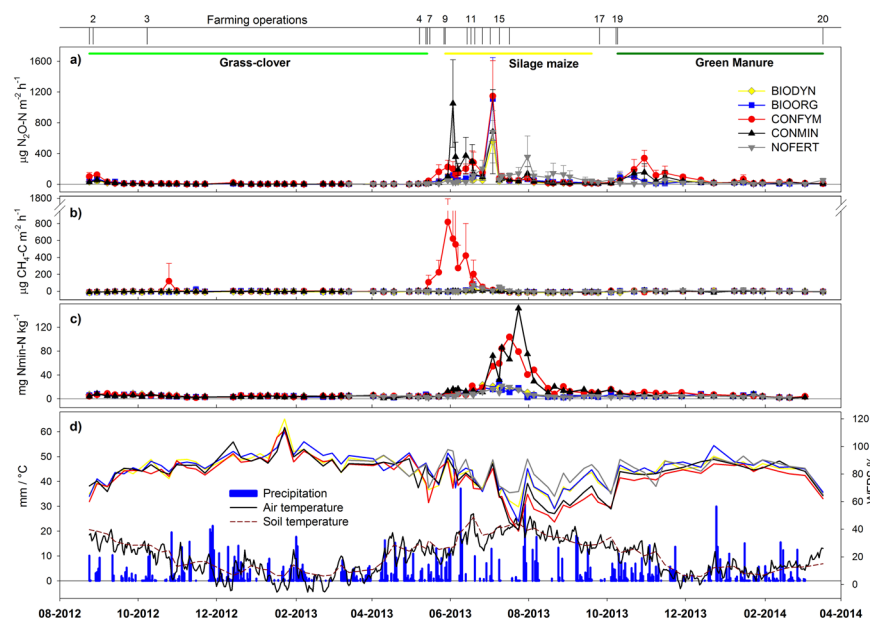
2 3 Farming operations 4 7 9 11 15 17 19 20

a) Grass-clover Silage maize Green Manure

$\mu g\ N_2O\text{-}N\ m^{-2}\ h^{-1}$

1600 1200 800 400 0

BIODYN
BIOORG
CONFYM
CONMIN
NOFERT

b)

$\mu g\ CH_4\text{-}C\ m^{-2}\ h^{-1}$

1800 800 600 400 200 0

c)

mg Nmin-N kg$^{-1}$

140 120 100 80 60 40 20 0

d)

mm / °C

60 50 40 30 20 10 0

Precipitation
Air temperature
Soil temperature

120 100 80 60 40 20 0

WFPS %

08-2012 10-2012 12-2012 02-2013 04-2013 06-2013 08-2013 10-2013 12-2013 02-2014 04-2014